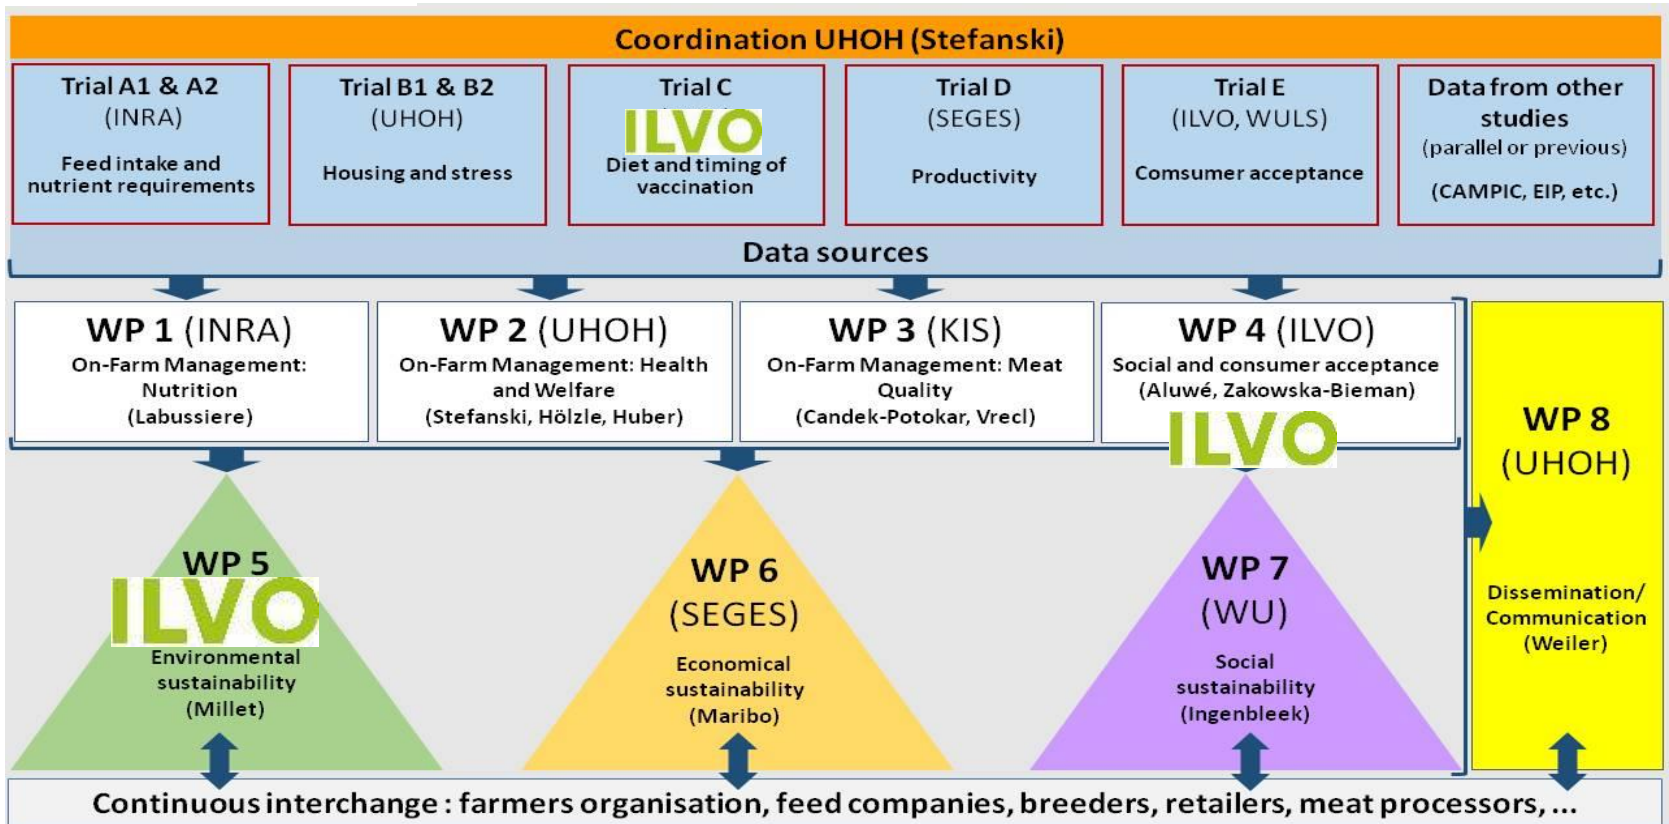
Coordination UHOH (Stefanski)

Trial A1 & A2
(INRA)
Feed intake and nutrient requirements

Trial B1 & B2
(UHOH)
Housing and stress

Trial C
ILVO
Diet and timing of vaccination

Trial D
(SEGES)
Productivity

Trial E
(ILVO, WULS)
Comsumer acceptance

Data from other studies
(parallel or previous)
(CAMPIC, EIP, etc.)

Data sources

WP 1 (INRA)
On-Farm Management: Nutrition
(Labussiere)

WP 2 (UHOH)
On-Farm Management: Health and Welfare
(Stefanski, Hölzle, Huber)

WP 3 (KIS)
On-Farm Management: Meat Quality
(Candek-Potokar, Vrecl)

WP 4 (ILVO)
Social and consumer acceptance
(Aluwé, Zakowska-Bieman)
ILVO

WP 8
(UHOH)
Dissemination/ Communication
(Weiler)

WP 5
ILVO
Environmental sustainability
(Millet)

WP 6
(SEGES)
Economical sustainability
(Maribo)

WP 7
(WU)
Social sustainability
(Ingenbleek)

Continuous interchange : farmers organisation, feed companies, breeders, retailers, meat processors, ...